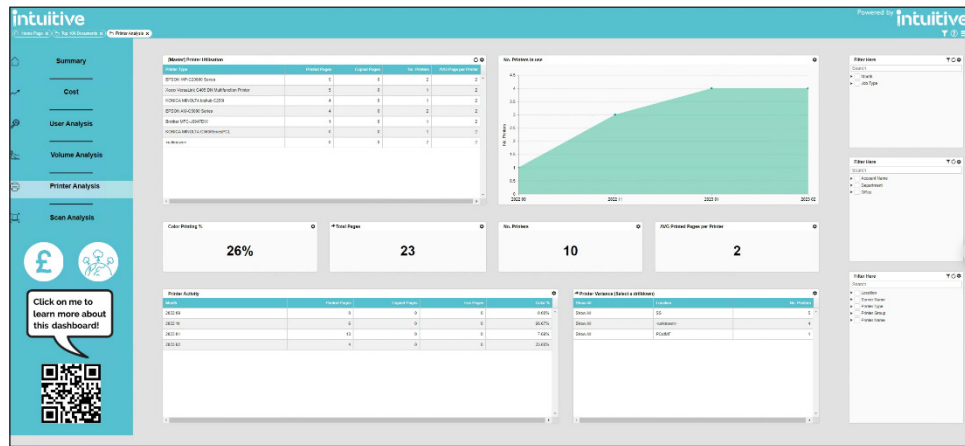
intuitive

Powered by intuitive

Home Page × Top KB Documents × Printer analysis ×

Summary

Cost

User Analysis

Volume Analysis

Printer Analysis

Scan Analysis

Click on me to learn more about this dashboard!

[Master] Printer Utilisation

| Printer Type | Printed Pages | Copied Pages | No. Printers | AVG Pages per Printer |
|---|---|---|---|---|
| EPSON WF-C5890 Series | 5 | 0 | 2 | 2 |
| Xerox VersaLink C405 DN Multifunction Printer | 5 | 0 | 1 | 2 |
| KONICA MINOLTA bizhub C258 | 4 | 0 | 1 | 2 |
| EPSON AM-C6000 Series | 4 | 0 | 2 | 2 |
| Brother MFC-J6945DW | 3 | 0 | 1 | 2 |
| KONICA MINOLTA C300i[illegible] | 1 | 0 | 1 | 2 |
| <unknown> | 0 | 0 | 2 | 2 |

No. Printers in use

No. Printers

5
4
3
2
1
0

2022 09
2022 11
2023 01
2023 02

Filter Here
Search
Month
Job Type

Filter Here
Search
Account Name
Department
Office

Filter Here
Search
Location
Server Name
Printer Type
Printer Group
Printer Name

Color Printing %
26%

Total Pages
23

No. Printers
10

AVG Printed Pages per Printer
2

Printer Activity

| Month | Printed Pages | Copied Pages | Fax Pages | Color % |
|---|---|---|---|---|
| 2022 09 | 0 | 0 | 0 | 0.00% |
| 2022 10 | 0 | 0 | 0 | 66.67% |
| 2022 11 | 13 | 0 | 0 | 7.69% |
| 2022 12 | 4 | 0 | 0 | 25.00% |

Printer Variance (Select a drilldown)

| Drive All | Location | No. Printers |
|---|---|---|
| Show All | SS | 3 |
| Show All | <unknown> | 4 |
| Show All | PDxMT | 3 |